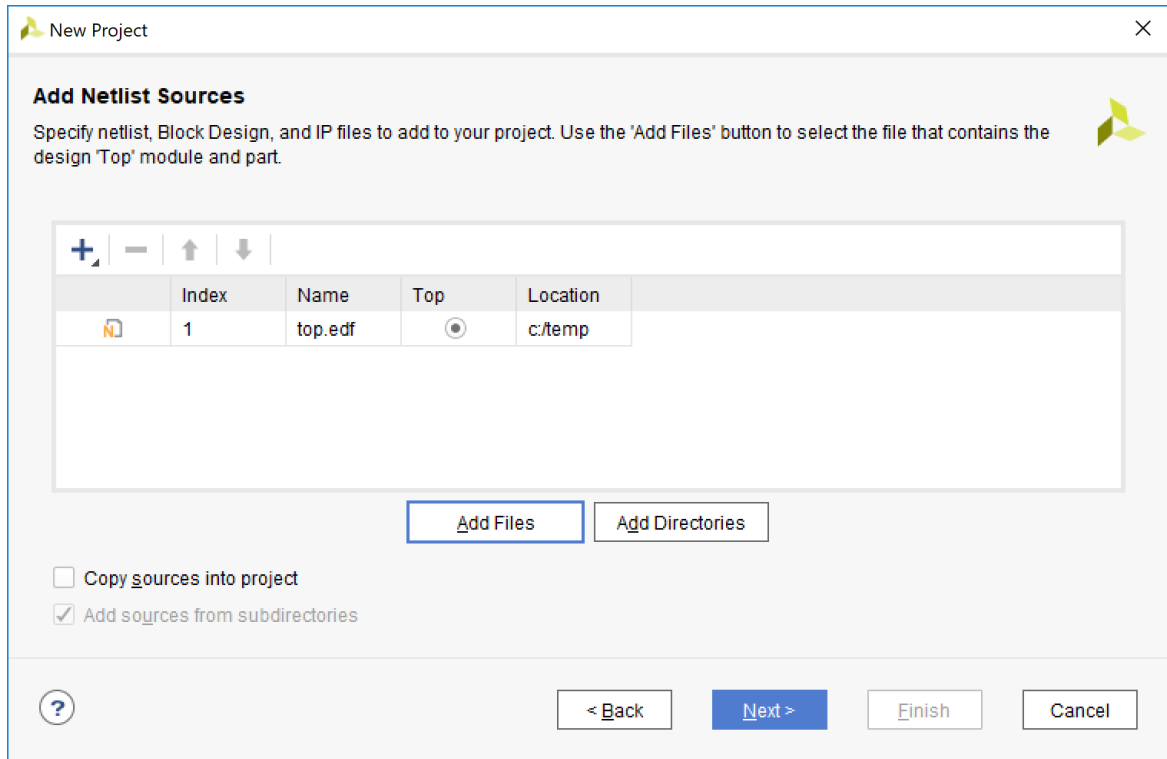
New Project

Add Netlist Sources

Specify netlist, Block Design, and IP files to add to your project. Use the 'Add Files' button to select the file that contains the design 'Top' module and part.

| | Index | Name | Top | Location |
|---|---|---|---|---|
| | 1 | top.edf | | c:/temp |

Add Files

Add Directories

Copy sources into project

Add sources from subdirectories

?

< Back

Next >

Finish

Cancel